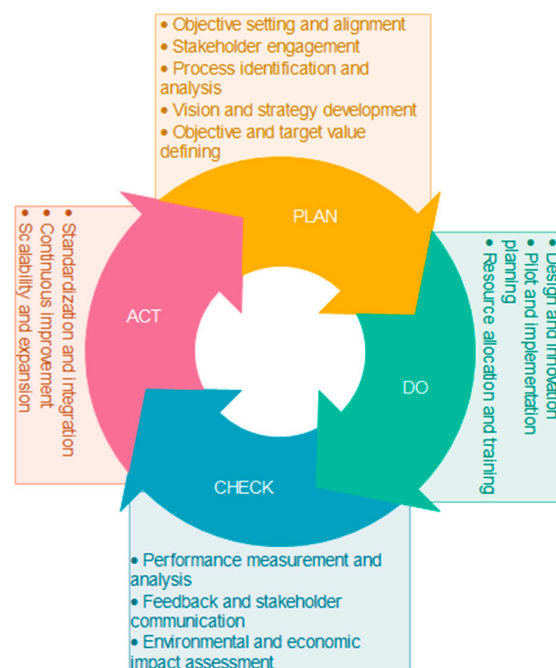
• Objective setting and alignment
• Stakeholder engagement
• Process identification and analysis
• Vision and strategy development
• Objective and target value defining

PLAN

• Design and innovation
• Pilot and implementation planning
• Resource allocation and training

DO

CHECK

• Performance measurement and analysis
• Feedback and stakeholder communication
• Environmental and economic impact assessment

ACT

• Standardization and integration
• Continuous improvement
• Scalability and expansion